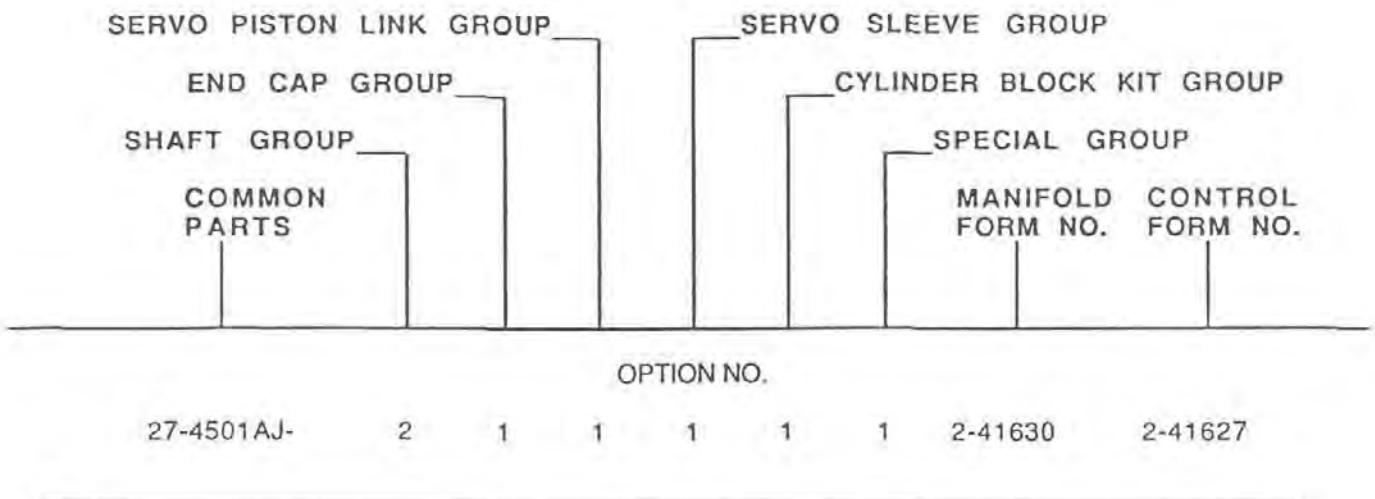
SERVO PISTON LINK GROUP

SERVO SLEEVE GROUP

END CAP GROUP

CYLINDER BLOCK KIT GROUP

SHAFT GROUP

SPECIAL GROUP

COMMON PARTS

MANIFOLD FORM NO.

CONTROL FORM NO.

OPTION NO.

27-4501AJ- 2 1 1 1 1 1 2-41630 2-41627